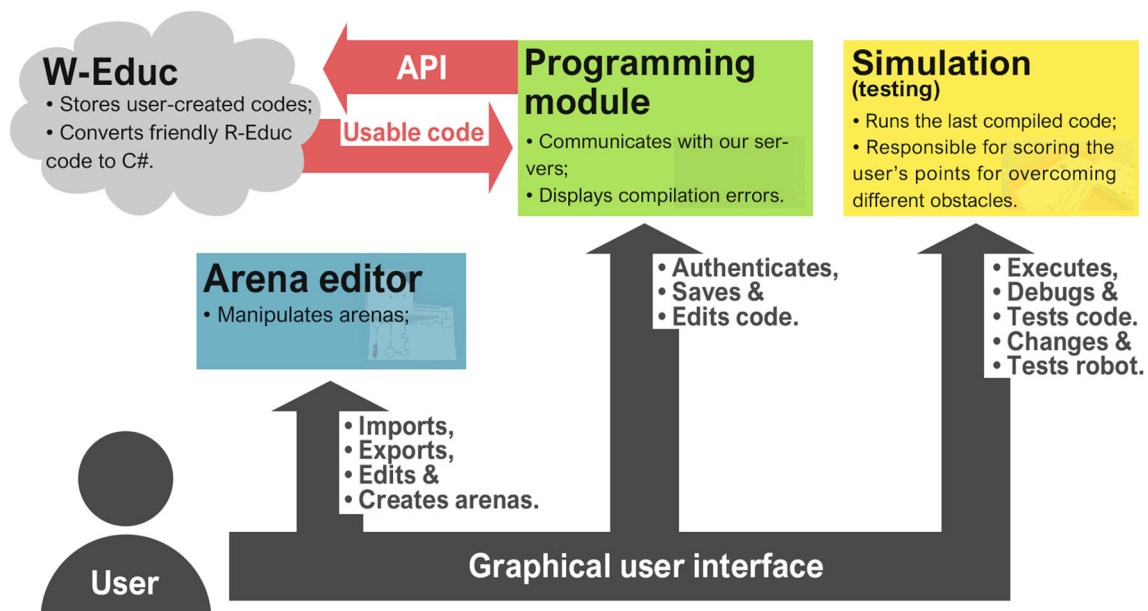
W-Educ
• Stores user-created codes;
• Converts friendly R-Educ code to C#.

API

Usable code

Programming module
• Communicates with our servers;
• Displays compilation errors.

Simulation
(testing)
• Runs the last compiled code;
• Responsible for scoring the user's points for overcoming different obstacles.

Arena editor
• Manipulates arenas;

• Authenticates,
• Saves &
• Edits code.

• Executes,
• Debugs &
• Tests code.
• Changes &
• Tests robot.

• Imports,
• Exports,
• Edits &
• Creates arenas.

Graphical user interface

User